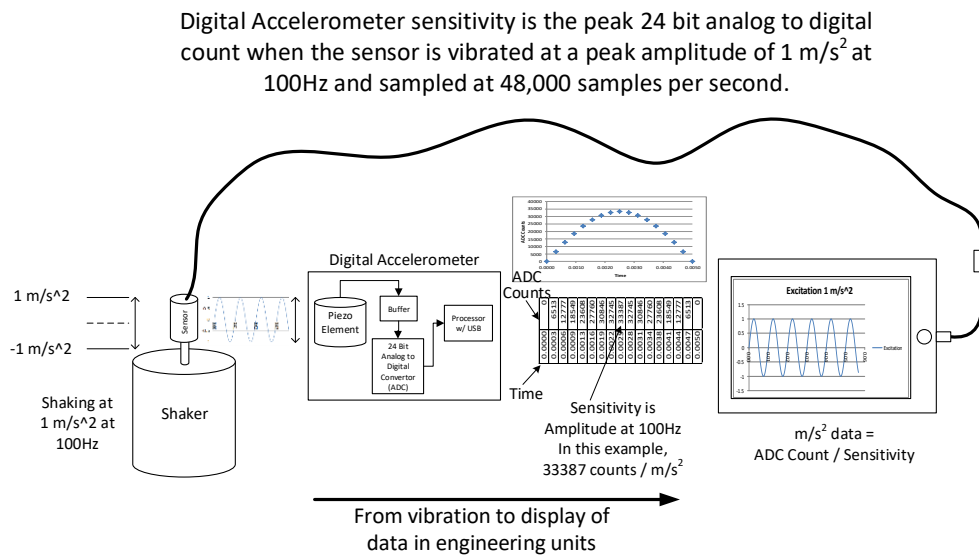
Digital Accelerometer sensitivity is the peak 24 bit analog to digital count when the sensor is vibrated at a peak amplitude of 1 m/s$^2$ at 100Hz and sampled at 48,000 samples per second.

1 m/s^2

-1 m/s^2

Sensor

Shaking at 1 m/s^2 at 100Hz

Shaker

Digital Accelerometer

Piezo Element

Buffer

24 Bit Analog to Digital Convertor (ADC)

Processor w/ USB

ADC Counts

Time

| 0.0000 | 0 |
|---|---|
| 0.0001 | 6513 |
| 0.0003 | 12777 |
| 0.0006 | 18549 |
| 0.0010 | 23608 |
| 0.0013 | 27760 |
| 0.0016 | 30846 |
| 0.0019 | 32745 |
| 0.0022 | 33387 |
| 0.0025 | 32745 |
| 0.0028 | 30846 |
| 0.0031 | 27760 |
| 0.0034 | 23608 |
| 0.0038 | 18549 |
| 0.0041 | 12777 |
| 0.0044 | 6513 |
| 0.0047 | 0 |

Sensitivity is Amplitude at 100Hz
In this example, 33387 counts / m/s$^2$

Excitation 1 m/s^2

Excitation

m/s$^2$ data = ADC Count / Sensitivity

From vibration to display of data in engineering units